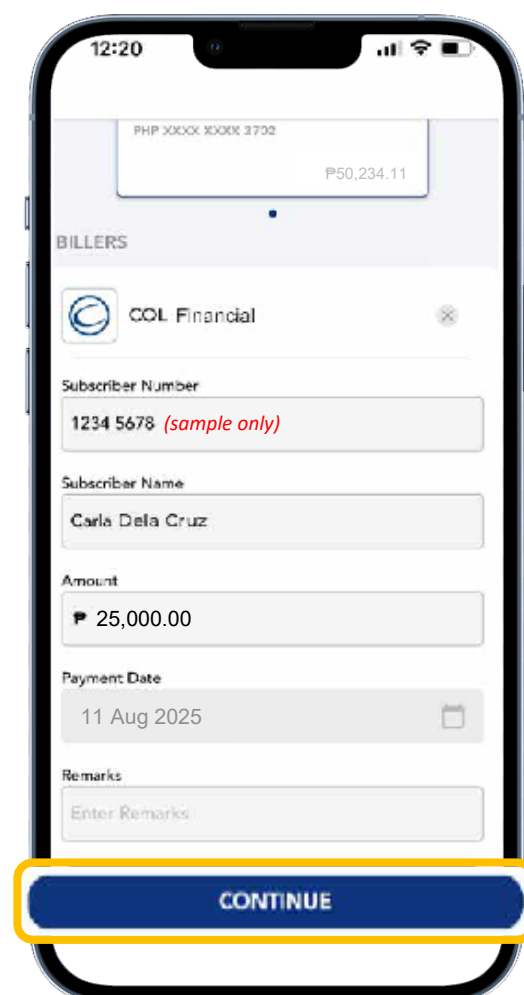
12:20

PHP XXXX XXXX 3702

₱50,234.11

BILLERS

COL Financial

Subscriber Number

1234 5678 (sample only)

Subscriber Name

Carla Dela Cruz

Amount

₱ 25,000.00

Payment Date

11 Aug 2025

Remarks

Enter Remarks

CONTINUE